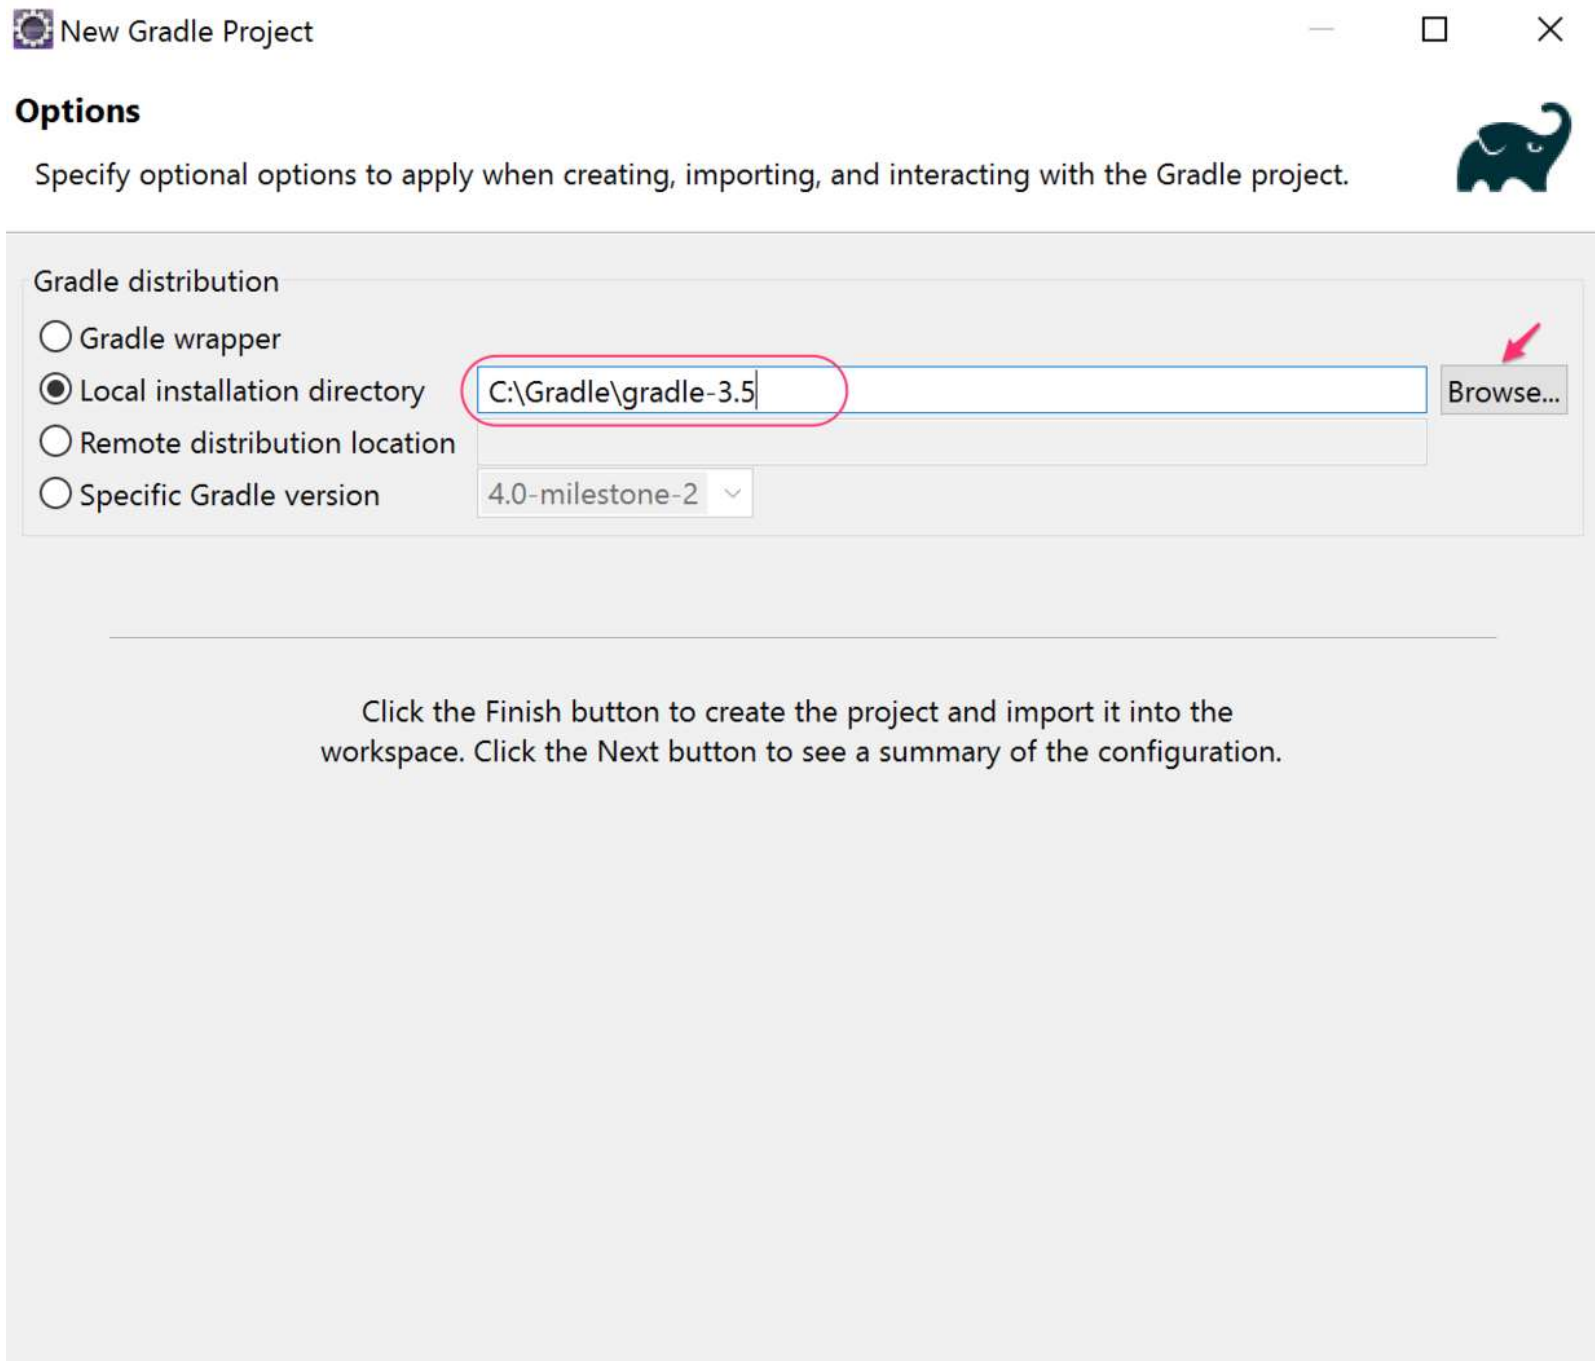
New Gradle Project

Options

Specify optional options to apply when creating, importing, and interacting with the Gradle project.

Gradle distribution

Gradle wrapper

Local installation directory C:\Gradle\gradle-3.5 Browse...

Remote distribution location

Specific Gradle version 4.0-milestone-2

Click the Finish button to create the project and import it into the workspace. Click the Next button to see a summary of the configuration.